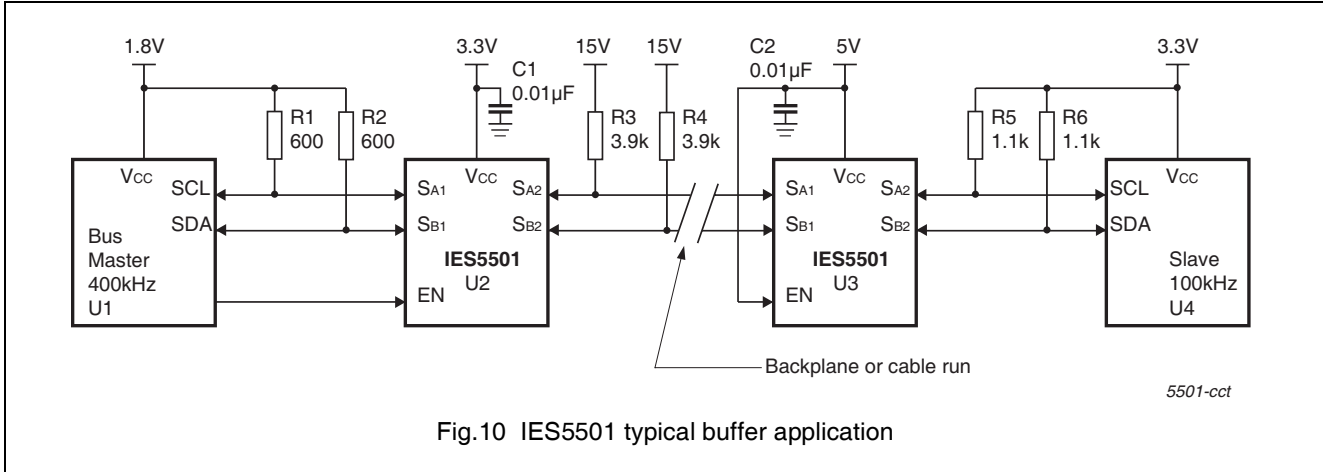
1.8V
R1 600
R2 600
$V_{CC}$
SCL
SDA
Bus Master 400kHz U1

3.3V
C1 0.01µF
$V_{CC}$
$S_{A1}$
$S_{B1}$
$S_{A2}$
$S_{B2}$
IES5501
U2
EN

15V
R3 3.9k
15V
R4 3.9k

C2 0.01µF
5V
$S_{A1}$
$S_{B1}$
$V_{CC}$
$S_{A2}$
$S_{B2}$
IES5501
U3
EN

3.3V
R5 1.1k
R6 1.1k
SCL
SDA
$V_{CC}$
Slave 100kHz U4

Backplane or cable run

5501-cct

Fig.10 IES5501 typical buffer application